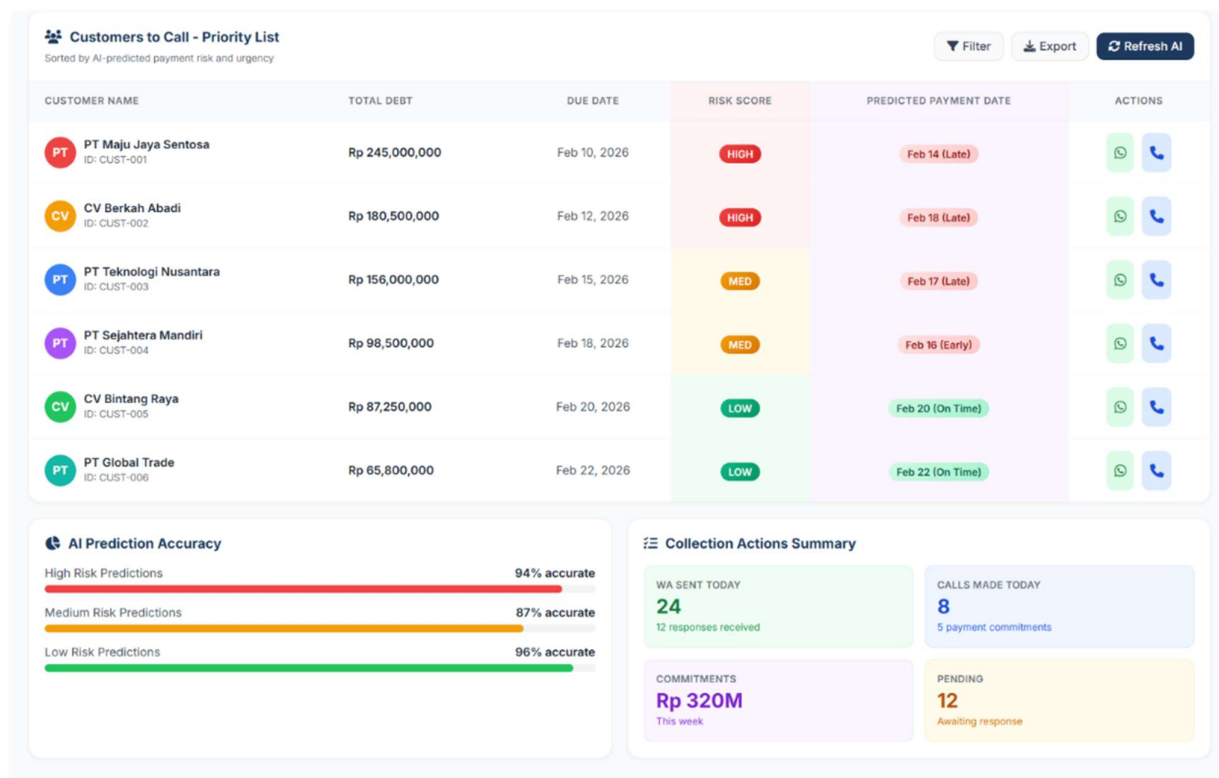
Customers to Call - Priority List
Sorted by AI-predicted payment risk and urgency

Filter Export Refresh AI

| CUSTOMER NAME | TOTAL DEBT | DUE DATE | RISK SCORE | PREDICTED PAYMENT DATE | ACTIONS |
|---|---|---|---|---|---|
| PT PT Maju Jaya Sentosa ID: CUST-001 | Rp 245,000,000 | Feb 10, 2026 | HIGH | Feb 14 (Late) | |
| CV CV Berkah Abadi ID: CUST-002 | Rp 180,500,000 | Feb 12, 2026 | HIGH | Feb 18 (Late) | |
| PT PT Teknologi Nusantara ID: CUST-003 | Rp 156,000,000 | Feb 15, 2026 | MED | Feb 17 (Late) | |
| PT PT Sejahtera Mandiri ID: CUST-004 | Rp 98,500,000 | Feb 18, 2026 | MED | Feb 16 (Early) | |
| CV CV Bintang Raya ID: CUST-005 | Rp 87,250,000 | Feb 20, 2026 | LOW | Feb 20 (On Time) | |
| PT PT Global Trade ID: CUST-006 | Rp 65,800,000 | Feb 22, 2026 | LOW | Feb 22 (On Time) | |

AI Prediction Accuracy
High Risk Predictions 94% accurate
Medium Risk Predictions 87% accurate
Low Risk Predictions 96% accurate

Collection Actions Summary
WA SENT TODAY
24
12 responses received

CALLS MADE TODAY
8
5 payment commitments

COMMITMENTS
Rp 320M
This week

PENDING
12
Awaiting response